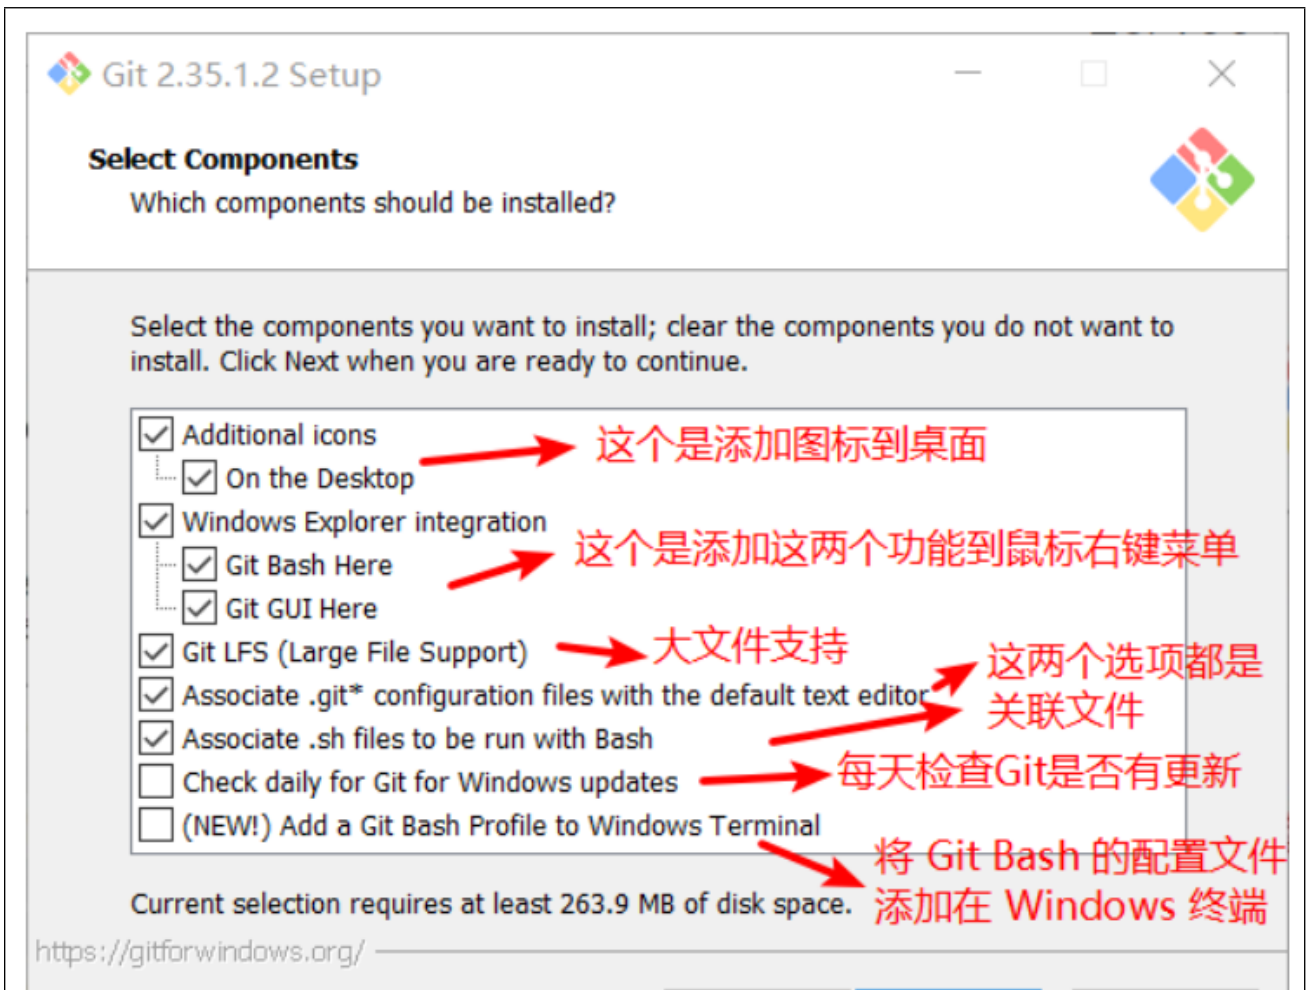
Git 2.35.1.2 Setup

Select Components
Which components should be installed?

Select the components you want to install; clear the components you do not want to install. Click Next when you are ready to continue.

Additional icons
On the Desktop
这个是添加图标到桌面
Windows Explorer integration
Git Bash Here
Git GUI Here
这个是添加这两个功能到鼠标右键菜单
Git LFS (Large File Support)
大文件支持
Associate .git* configuration files with the default text editor
Associate .sh files to be run with Bash
这两个选项都是关联文件
Check daily for Git for Windows updates
每天检查Git是否有更新
(NEW!) Add a Git Bash Profile to Windows Terminal
将 Git Bash 的配置文件添加在 Windows 终端

Current selection requires at least 263.9 MB of disk space.

https://gitforwindows.org/